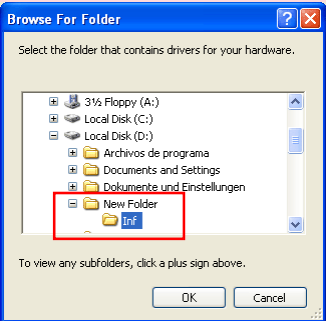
Browse For Folder

Select the folder that contains drivers for your hardware.

3½ Floppy (A:)
Local Disk (C:)
Local Disk (D:)
Archivos de programa
Documents and Settings
Dokumente und Einstellungen
New Folder
Inf

To view any subfolders, click a plus sign above.

OK
Cancel